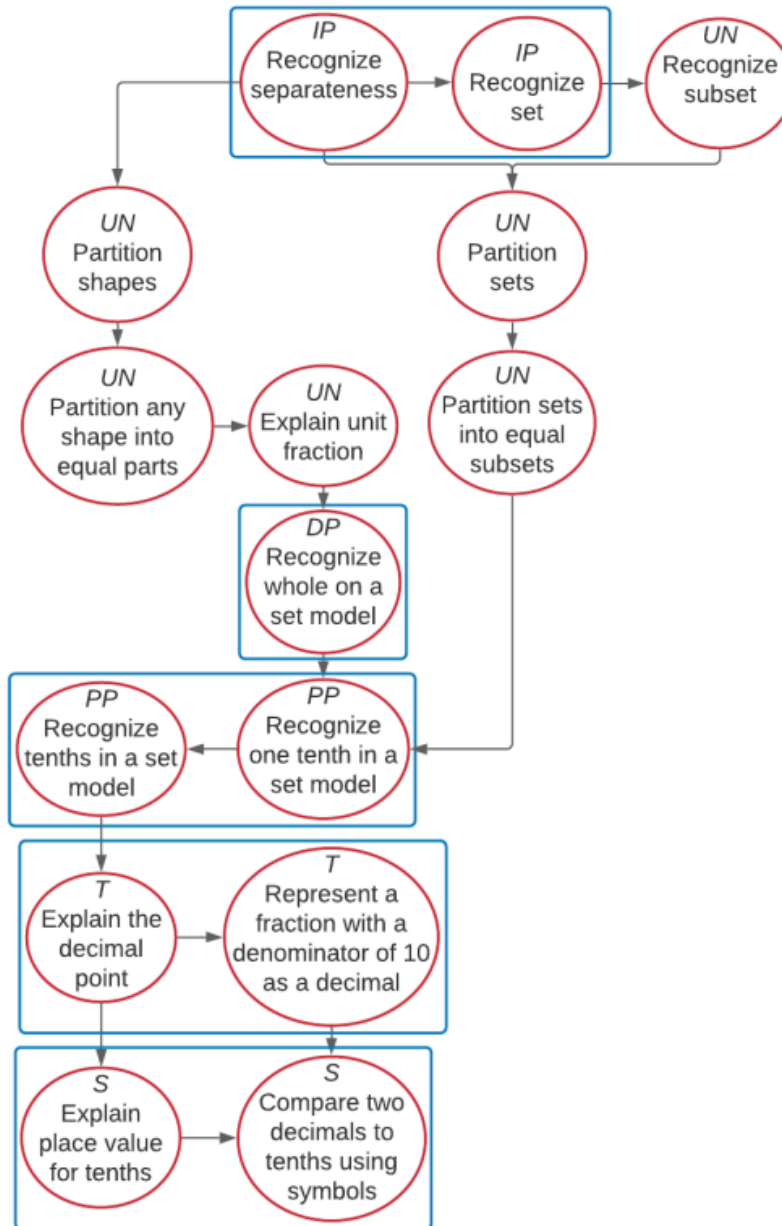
IP
Recognize separateness

IP
Recognize set

UN
Recognize subset

UN
Partition shapes

UN
Partition sets

UN
Partition any shape into equal parts

UN
Explain unit fraction

UN
Partition sets into equal subsets

DP
Recognize whole on a set model

PP
Recognize tenths in a set model

PP
Recognize one tenth in a set model

T
Explain the decimal point

T
Represent a fraction with a denominator of 10 as a decimal

S
Explain place value for tenths

S
Compare two decimals to tenths using symbols